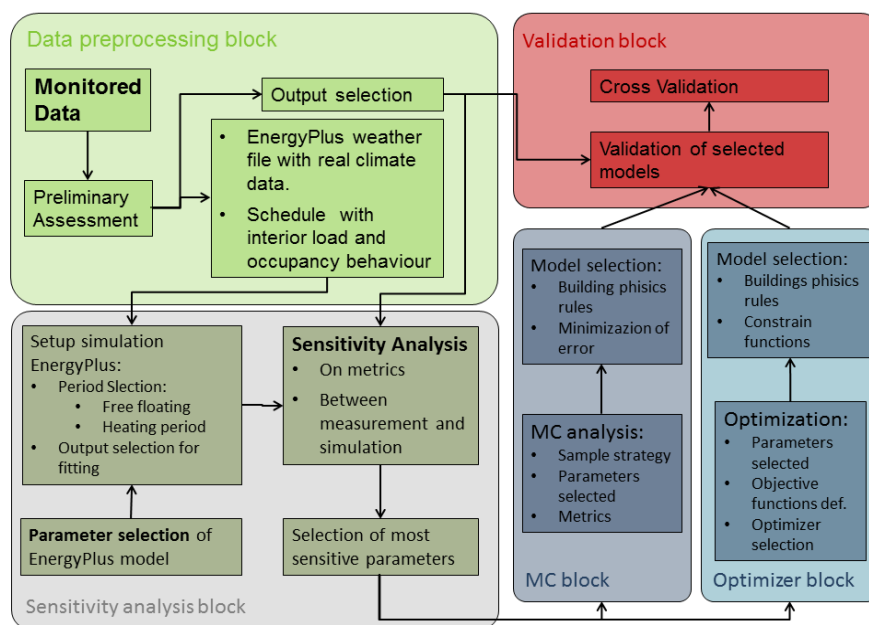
Data preprocessing block

Monitored Data

Preliminary Assessment

Output selection

- EnergyPlus weather file with real climate data.
- Schedule with interior load and occupancy behaviour

Validation block

Cross Validation

Validation of selected models

Setup simulation EnergyPlus:
- Period Slection:
  - Free floating
  - Heating period
- Output selection for fitting

Parameter selection of EnergyPlus model

Sensitivity Analysis
- On metrics
- Between measurement and simulation

Selection of most sensitive parameters

Sensitivity analysis block

Model selection:
- Building phisics rules
- Minimizazion of error

MC analysis:
- Sample strategy
- Parameters selected
- Metrics

MC block

Model selection:
- Buildings phisics rules
- Constrain functions

Optimization:
- Parameters selected
- Objective functions def.
- Optimizer selection

Optimizer block